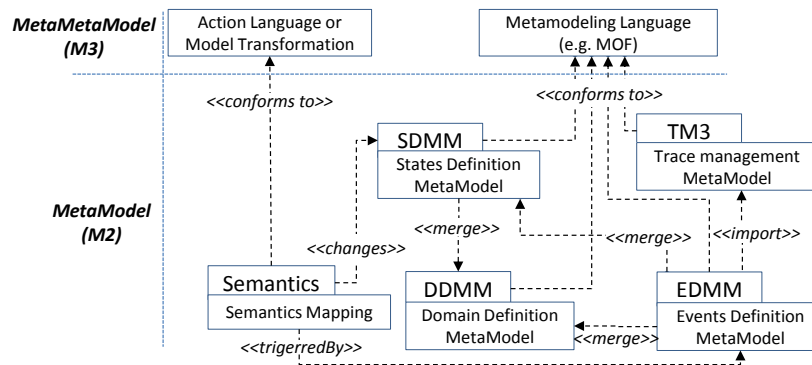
MetaMetaModel (M3)

Action Language or Model Transformation

Metamodeling Language (e.g. MOF)

<<conforms to>>

<<conforms to>>

SDMM

States Definition MetaModel

TM3

Trace management MetaModel

MetaModel (M2)

<<changes>>

<<merge>>

<<merge>>

<<import>>

Semantics

Semantics Mapping

DDMM

Domain Definition MetaModel

EDMM

Events Definition MetaModel

<<merge>>

<<trigerredBy>>